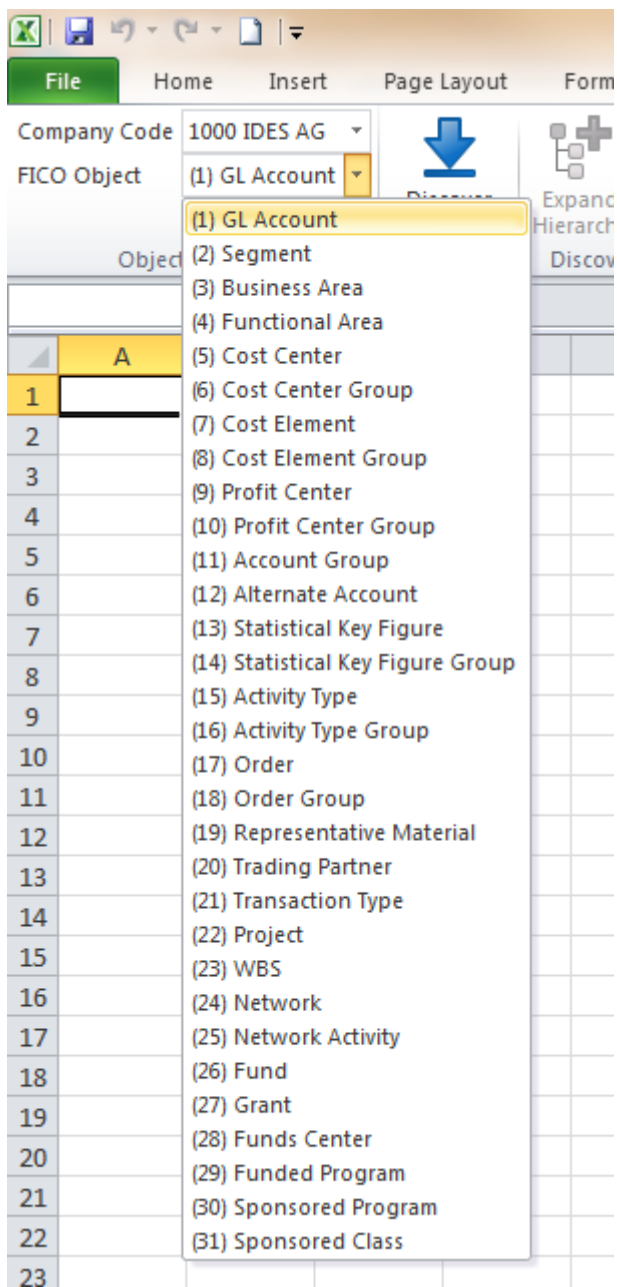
File
Home
Insert
Page Layout
Form

Company Code 1000 IDES AG
FICO Object (1) GL Account
Discover
Expand Hierarch
Object
Discov

(1) GL Account
(2) Segment
(3) Business Area
(4) Functional Area
(5) Cost Center
(6) Cost Center Group
(7) Cost Element
(8) Cost Element Group
(9) Profit Center
(10) Profit Center Group
(11) Account Group
(12) Alternate Account
(13) Statistical Key Figure
(14) Statistical Key Figure Group
(15) Activity Type
(16) Activity Type Group
(17) Order
(18) Order Group
(19) Representative Material
(20) Trading Partner
(21) Transaction Type
(22) Project
(23) WBS
(24) Network
(25) Network Activity
(26) Fund
(27) Grant
(28) Funds Center
(29) Funded Program
(30) Sponsored Program
(31) Sponsored Class

A
1
2
3
4
5
6
7
8
9
10
11
12
13
14
15
16
17
18
19
20
21
22
23